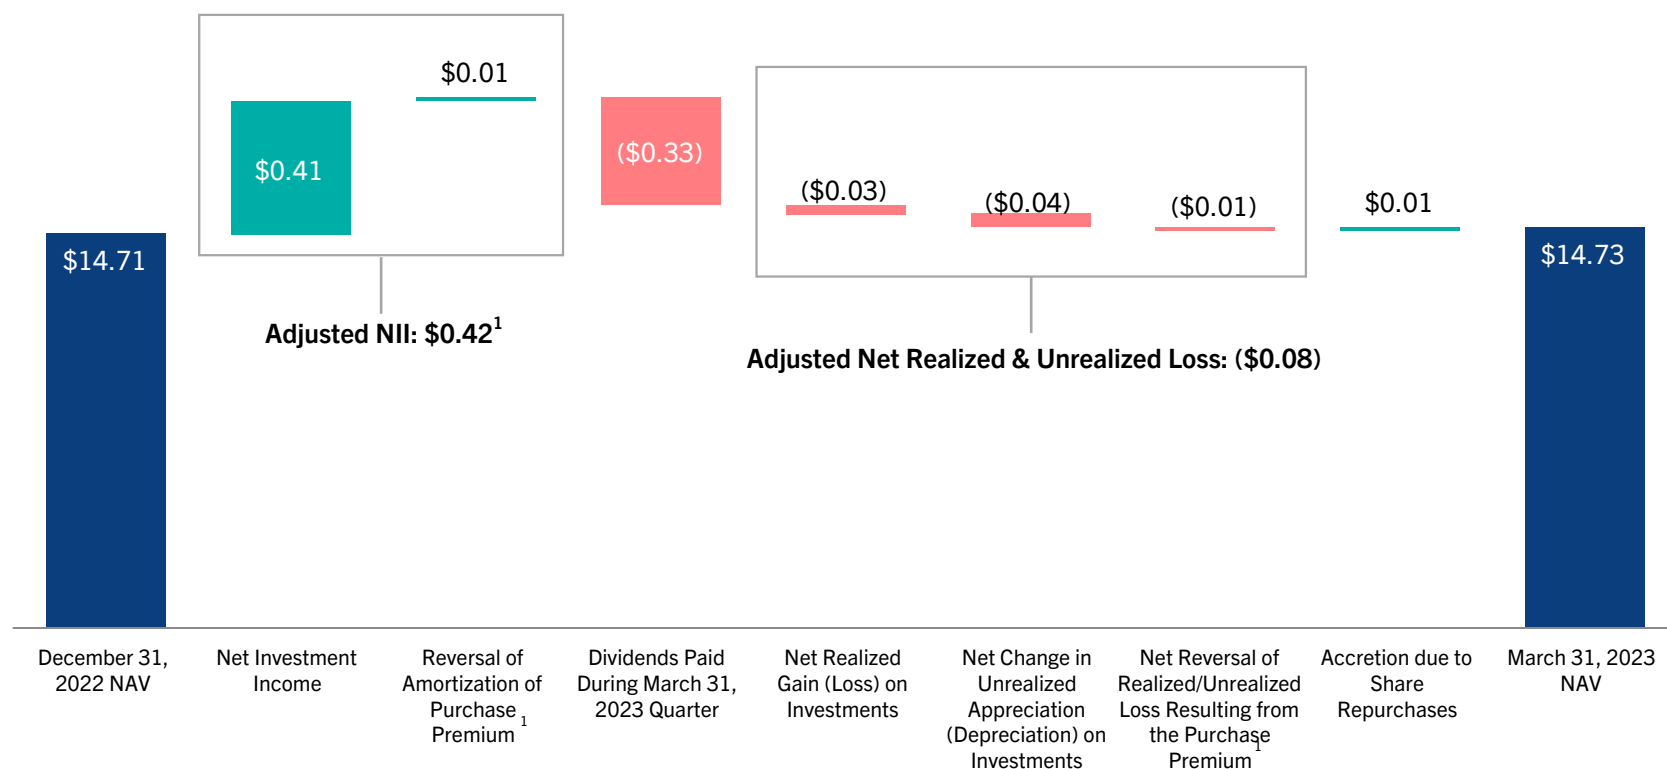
$0.01

$0.41

($0.33)

($0.03)

($0.04)

($0.01)

$0.01

$14.71

$14.73

Adjusted NII: $0.42$^1$

Adjusted Net Realized & Unrealized Loss: ($0.08)

December 31, 2022 NAV

Net Investment Income

Reversal of Amortization of Purchase Premium $^1$

Dividends Paid During March 31, 2023 Quarter

Net Realized Gain (Loss) on Investments

Net Change in Unrealized Appreciation (Depreciation) on Investments

Net Reversal of Realized/Unrealized Loss Resulting from the Purchase Premium $^1$

Accretion due to Share Repurchases

March 31, 2023 NAV